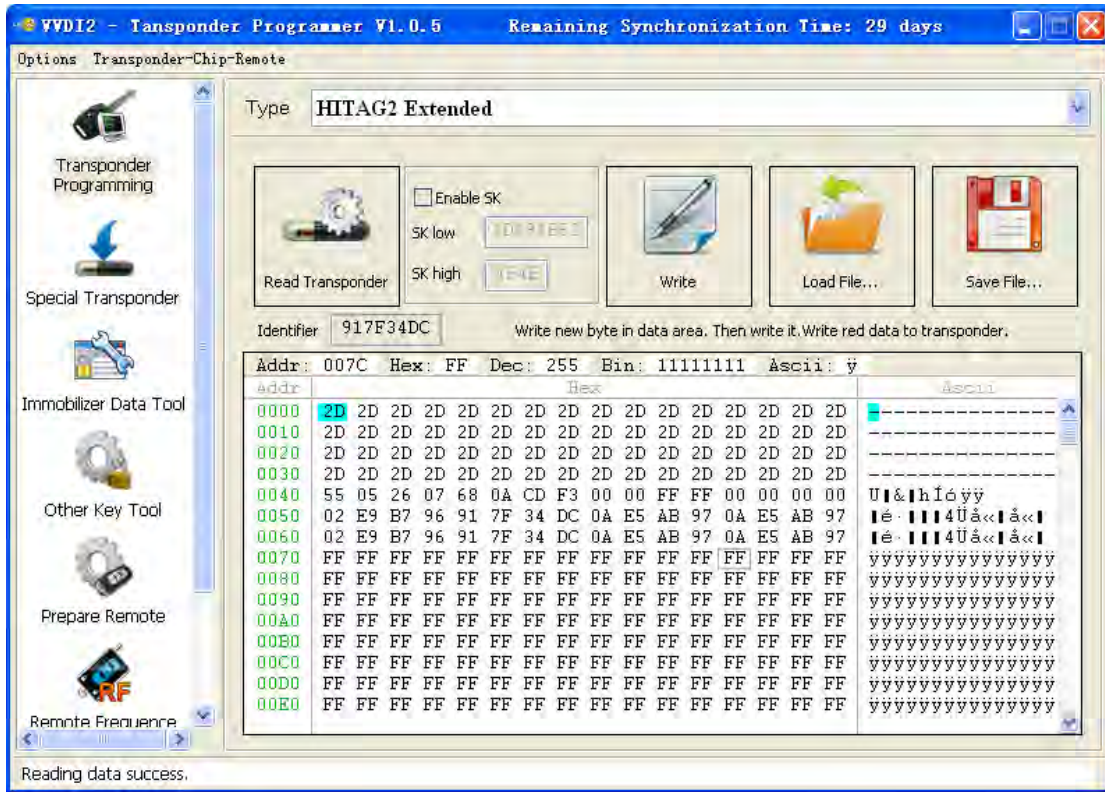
VVDI2 - Tansponder Programmer V1.0.5 Remaining Synchronization Time: 29 days

Options Transponder-Chip-Remote

Transponder Programming

Special Transponder

Immobilizer Data Tool

Other Key Tool

Prepare Remote

RF

Remote Frequence

Type HITAG2 Extended

Read Transponder

Enable SK

SK low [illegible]

SK high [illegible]

Write

Load File...

Save File...

Identifier 917F34DC

Write new byte in data area. Then write it. Write red data to transponder.

Addr: 007C Hex: FF Dec: 255 Bin: 11111111 Ascii: ÿ

| Addr | Hex | Ascii |
|---|---|---|
| 0000 | 2D 2D 2D 2D 2D 2D 2D 2D 2D 2D 2D 2D 2D 2D 2D 2D | ---------------- |
| 0010 | 2D 2D 2D 2D 2D 2D 2D 2D 2D 2D 2D 2D 2D 2D 2D 2D | ---------------- |
| 0020 | 2D 2D 2D 2D 2D 2D 2D 2D 2D 2D 2D 2D 2D 2D 2D 2D | ---------------- |
| 0030 | 2D 2D 2D 2D 2D 2D 2D 2D 2D 2D 2D 2D 2D 2D 2D 2D | ---------------- |
| 0040 | 55 05 26 07 68 0A CD F3 00 00 FF FF 00 00 00 00 | U▌&▌h Íóÿÿ |
| 0050 | 02 E9 B7 96 91 7F 34 DC 0A E5 AB 97 0A E5 AB 97 | ▌é·▌▌▌4Ü▌å«▌▌å«▌ |
| 0060 | 02 E9 B7 96 91 7F 34 DC 0A E5 AB 97 0A E5 AB 97 | ▌é·▌▌▌4Ü▌å«▌▌å«▌ |
| 0070 | FF FF FF FF FF FF FF FF FF FF FF FF FF FF FF FF | ÿÿÿÿÿÿÿÿÿÿÿÿÿÿÿÿ |
| 0080 | FF FF FF FF FF FF FF FF FF FF FF FF FF FF FF FF | ÿÿÿÿÿÿÿÿÿÿÿÿÿÿÿÿ |
| 0090 | FF FF FF FF FF FF FF FF FF FF FF FF FF FF FF FF | ÿÿÿÿÿÿÿÿÿÿÿÿÿÿÿÿ |
| 00A0 | FF FF FF FF FF FF FF FF FF FF FF FF FF FF FF FF | ÿÿÿÿÿÿÿÿÿÿÿÿÿÿÿÿ |
| 00B0 | FF FF FF FF FF FF FF FF FF FF FF FF FF FF FF FF | ÿÿÿÿÿÿÿÿÿÿÿÿÿÿÿÿ |
| 00C0 | FF FF FF FF FF FF FF FF FF FF FF FF FF FF FF FF | ÿÿÿÿÿÿÿÿÿÿÿÿÿÿÿÿ |
| 00D0 | FF FF FF FF FF FF FF FF FF FF FF FF FF FF FF FF | ÿÿÿÿÿÿÿÿÿÿÿÿÿÿÿÿ |
| 00E0 | FF FF FF FF FF FF FF FF FF FF FF FF FF FF FF FF | ÿÿÿÿÿÿÿÿÿÿÿÿÿÿÿÿ |

Reading data success.